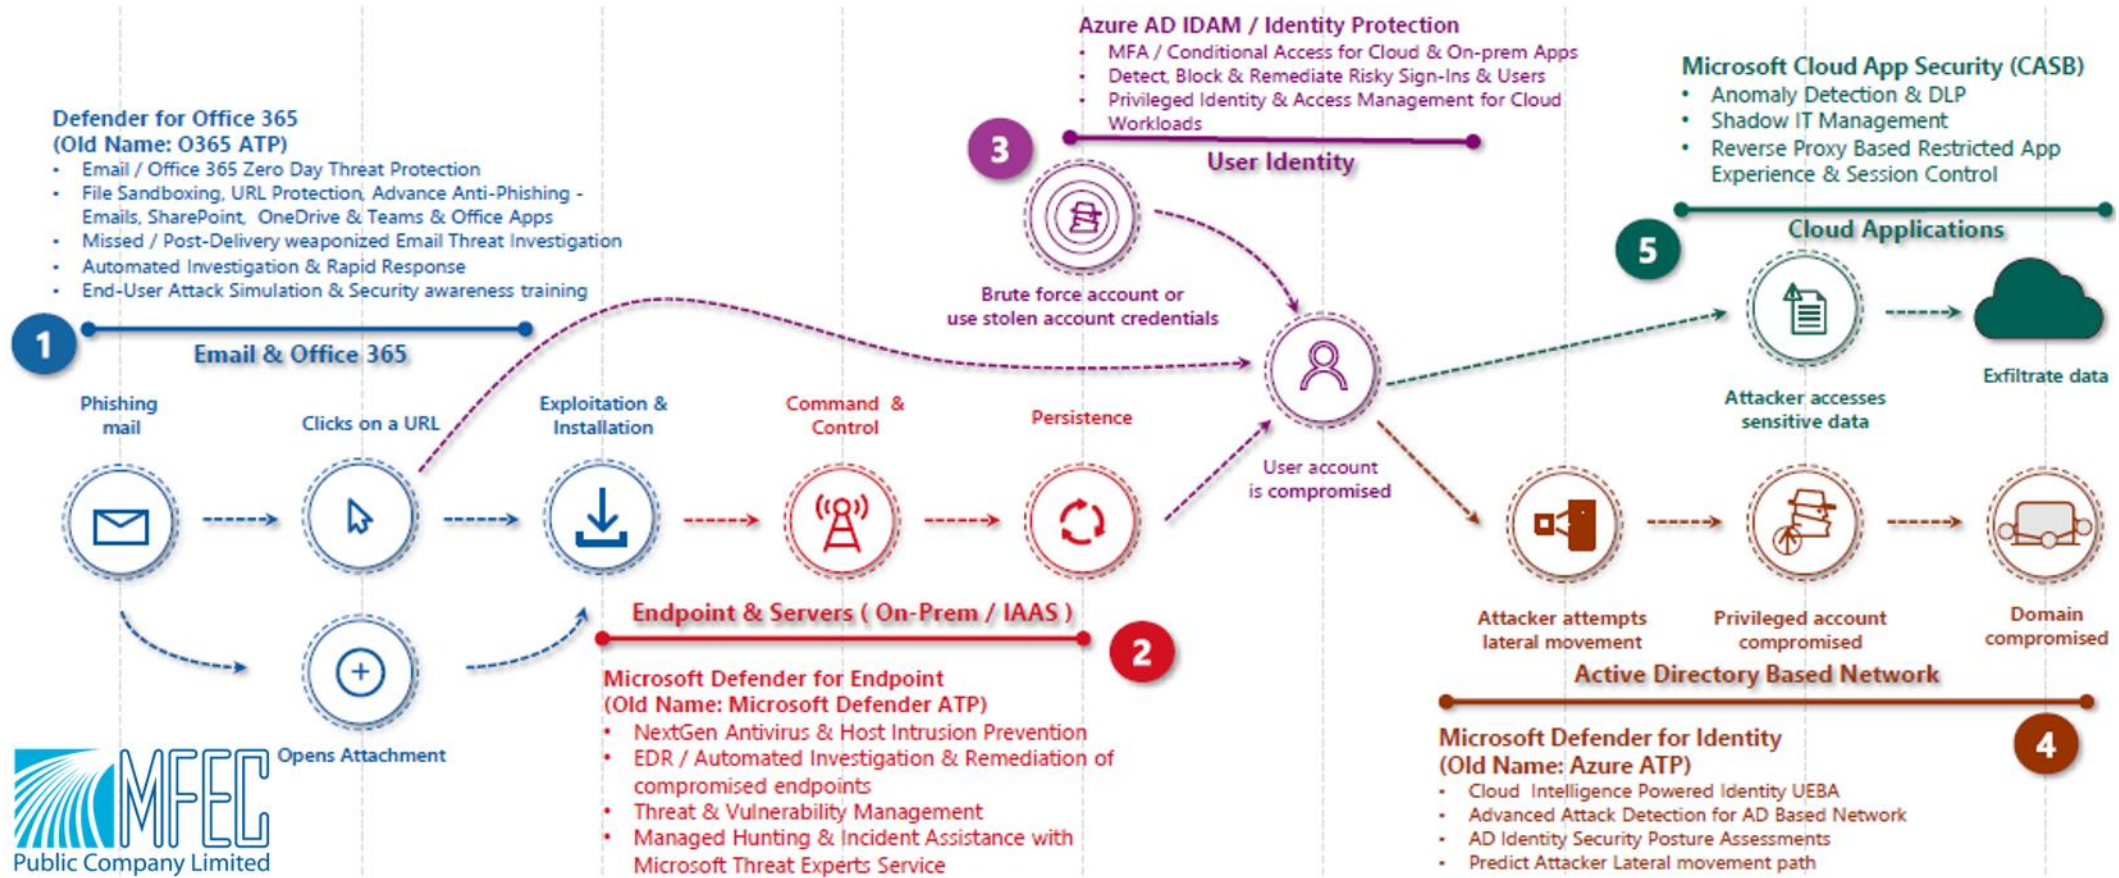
Defender for Office 365
(Old Name: O365 ATP)
• Email / Office 365 Zero Day Threat Protection
• File Sandboxing, URL Protection, Advance Anti-Phishing - Emails, SharePoint, OneDrive & Teams & Office Apps
• Missed / Post-Delivery weaponized Email Threat Investigation
• Automated Investigation & Rapid Response
• End-User Attack Simulation & Security awareness training

1
Email & Office 365

Azure AD IDAM / Identity Protection
• MFA / Conditional Access for Cloud & On-prem Apps
• Detect, Block & Remediate Risky Sign-Ins & Users
• Privileged Identity & Access Management for Cloud Workloads

3
User Identity

Microsoft Cloud App Security (CASB)
• Anomaly Detection & DLP
• Shadow IT Management
• Reverse Proxy Based Restricted App Experience & Session Control

5
Cloud Applications

Brute force account or use stolen account credentials

Phishing mail

Clicks on a URL

Exploitation & Installation

Command & Control

Persistence

User account is compromised

Attacker accesses sensitive data

Exfiltrate data

Attacker attempts lateral movement

Privileged account compromised

Domain compromised

Opens Attachment

Endpoint & Servers ( On-Prem / IAAS )

2

Microsoft Defender for Endpoint
(Old Name: Microsoft Defender ATP)
• NextGen Antivirus & Host Intrusion Prevention
• EDR / Automated Investigation & Remediation of compromised endpoints
• Threat & Vulnerability Management
• Managed Hunting & Incident Assistance with Microsoft Threat Experts Service

Active Directory Based Network

4

Microsoft Defender for Identity
(Old Name: Azure ATP)
• Cloud Intelligence Powered Identity UEBA
• Advanced Attack Detection for AD Based Network
• AD Identity Security Posture Assessments
• Predict Attacker Lateral movement path

MFEC
Public Company Limited